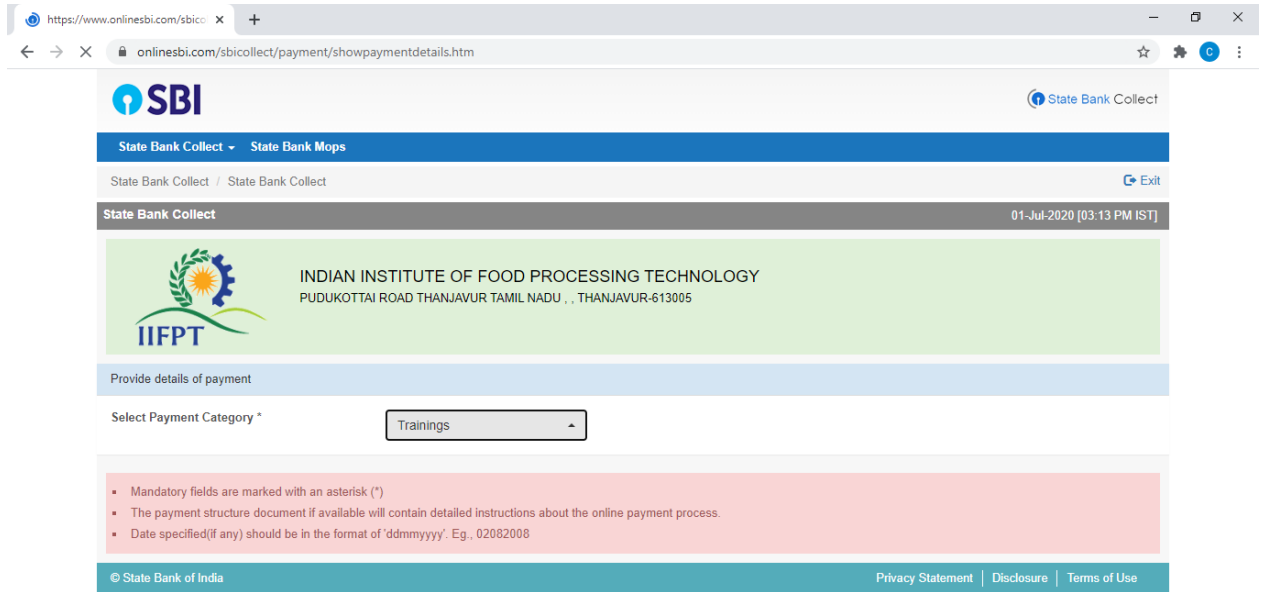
https://www.onlinesbi.com/sbico ×
+
onlinesbi.com/sbicollect/payment/showpaymentdetails.htm
C

SBI
State Bank Collect

State Bank Collect
State Bank Mops

State Bank Collect / State Bank Collect
Exit

State Bank Collect
01-Jul-2020 [03:13 PM IST]

IIFPT
INDIAN INSTITUTE OF FOOD PROCESSING TECHNOLOGY
PUDUKOTTAI ROAD THANJAVUR TAMIL NADU , , THANJAVUR-613005

Provide details of payment

Select Payment Category *
Trainings

- Mandatory fields are marked with an asterisk (*)
- The payment structure document if available will contain detailed instructions about the online payment process.
- Date specified(if any) should be in the format of 'ddmmyyyy'. Eg., 02082008

© State Bank of India
Privacy Statement | Disclosure | Terms of Use